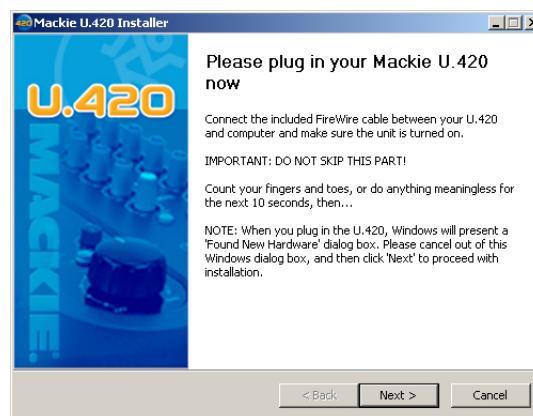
Mackie U.420 Installer

U.420

MACKIE

Please plug in your Mackie U.420 now

Connect the included FireWire cable between your U.420 and computer and make sure the unit is turned on.

IMPORTANT: DO NOT SKIP THIS PART!

Count your fingers and toes, or do anything meaningless for the next 10 seconds, then...

NOTE: When you plug in the U.420, Windows will present a 'Found New Hardware' dialog box. Please cancel out of this Windows dialog box, and then click 'Next' to proceed with installation.

< Back Next > Cancel